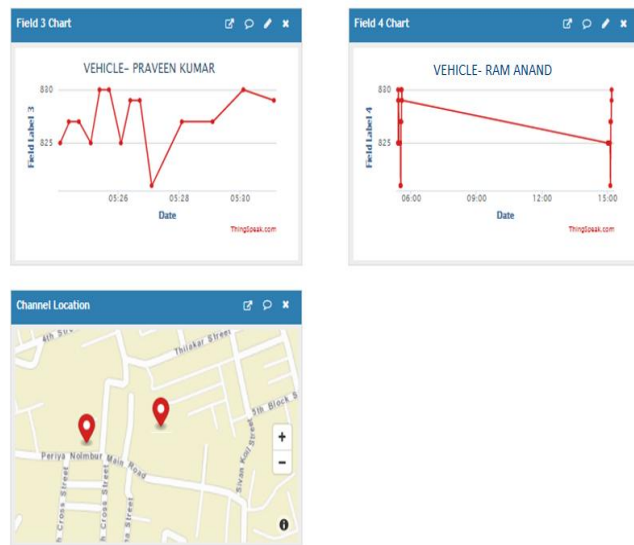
Field 3 Chart

VEHICLE– PRAVEEN KUMAR

Field Label 3

830

825

05:26

05:28

05:30

Date

ThingSpeak.com

Field 4 Chart

VEHICLE- RAM ANAND

Field Label 4

830

825

06:00

09:00

12:00

15:00

Date

ThingSpeak.com

Channel Location

4th St

Thiruvalluvar Street

5th Block B

Periya Nolmbur Main Road

Sivan Koil Street

Cross Street

Cross Street

Street

+

−